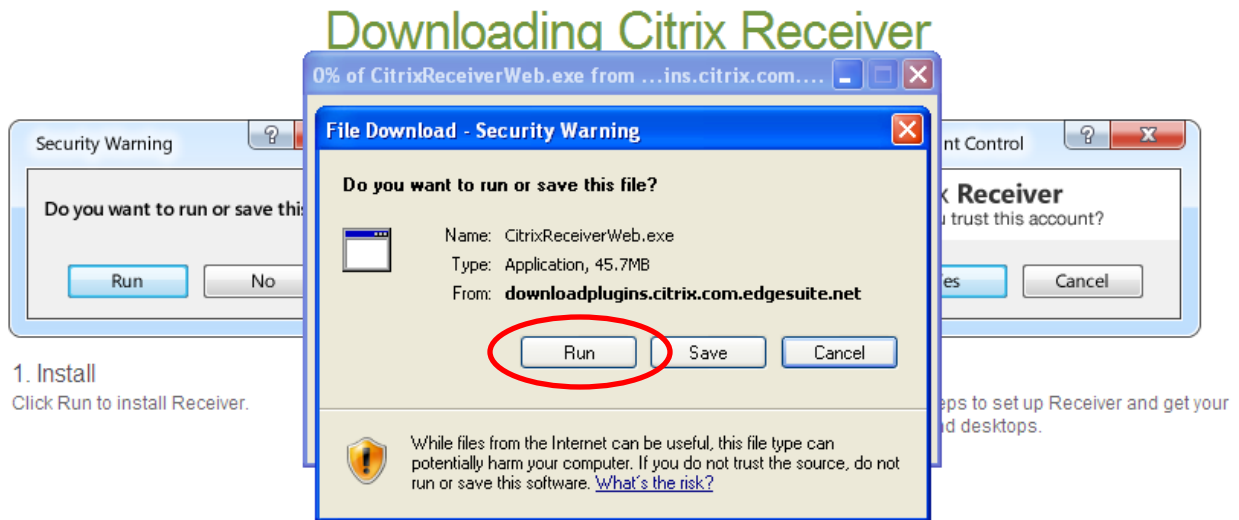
Downloading Citrix Receiver

Security Warning

?

Do you want to run or save this

Run

No

1. Install

Click Run to install Receiver.

0% of CitrixReceiverWeb.exe from ...ins.citrix.com....

File Download - Security Warning

Do you want to run or save this file?

Name: CitrixReceiverWeb.exe

Type: Application, 45.7MB

From: downloadplugins.citrix.com.edgesuite.net

Run

Save

Cancel

While files from the Internet can be useful, this file type can potentially harm your computer. If you do not trust the source, do not run or save this software. What's the risk?

nt Control

?

x Receiver

u trust this account?

es

Cancel

eps to set up Receiver and get your

d desktops.